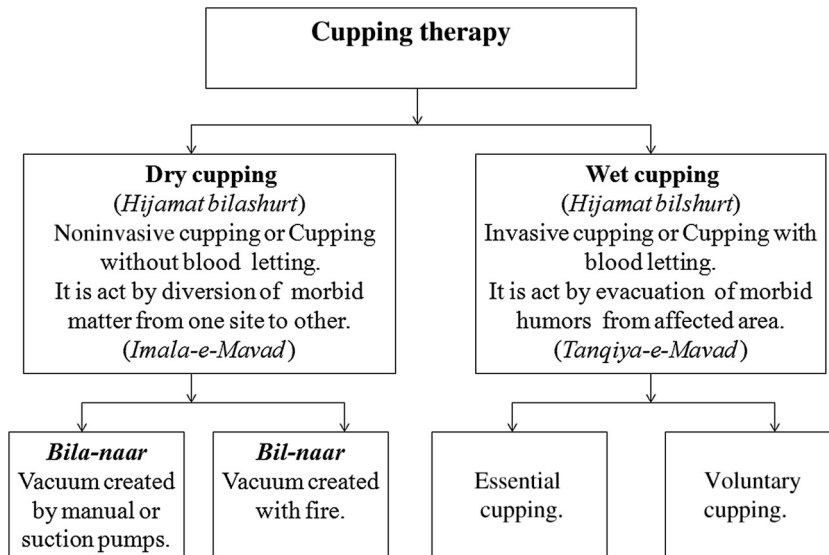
**Cupping therapy**

**Dry cupping**
(*Hijamat bilashurt*)
Noninvasive cupping or Cupping without blood letting.
It is act by diversion of morbid matter from one site to other.
(*Imala-e-Mavad*)

**Wet cupping**
(*Hijamat bilshurt*)
Invasive cupping or Cupping with blood letting.
It is act by evacuation of morbid humors from affected area.
(*Tanqiya-e-Mavad*)

***Bila-naar***
Vacuum created by manual or suction pumps.

***Bil-naar***
Vacuum created with fire.

Essential cupping.

Voluntary cupping.